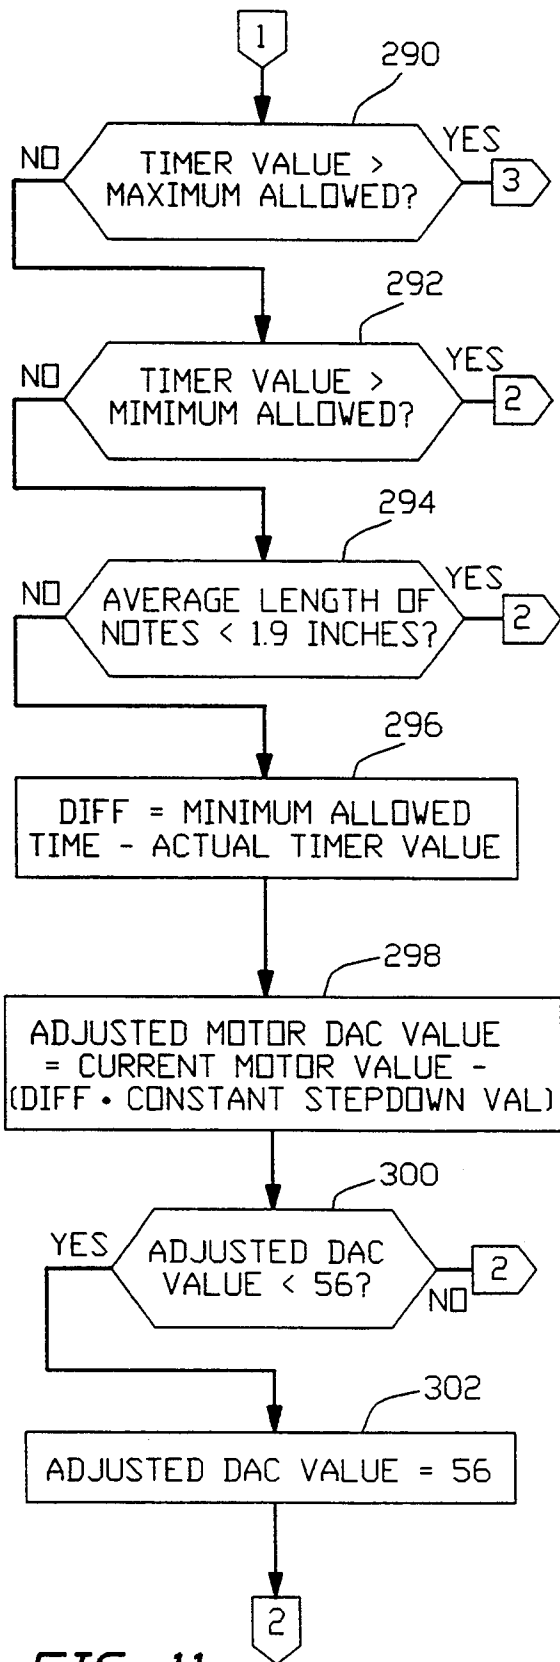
1

290

NO

TIMER VALUE > MAXIMUM ALLOWED?

YES

3

292

NO

TIMER VALUE > MIMIMUM ALLOWED?

YES

2

294

NO

AVERAGE LENGTH OF NOTES < 1.9 INCHES?

YES

2

296

DIFF = MINIMUM ALLOWED TIME - ACTUAL TIMER VALUE

298

ADJUSTED MOTOR DAC VALUE = CURRENT MOTOR VALUE - (DIFF • CONSTANT STEPDOWN VAL)

300

YES

ADJUSTED DAC VALUE < 56?

NO

2

302

ADJUSTED DAC VALUE = 56

2

FIG. 11